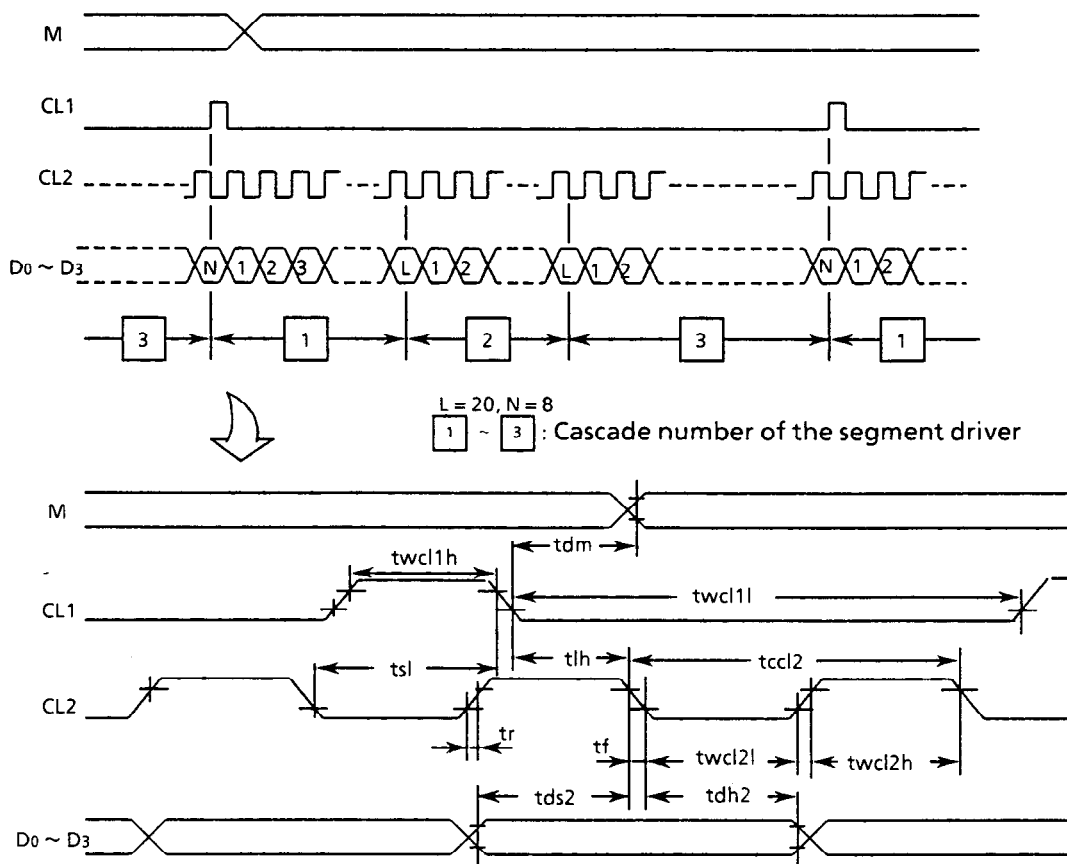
M

CL1

CL2

$D_0 \sim D_3$

N 1 2 3 L 1 2 L 1 2 N 1 2

3 1 2 3 1

L = 20, N = 8

1 ~ 3 : Cascade number of the segment driver

M

tdm

twcl1h

CL1

twcl1l

tsl

tlh

tccl2

CL2

tr

tf

twcl2l

twcl2h

tds2

tdh2

$D_0 \sim D_3$